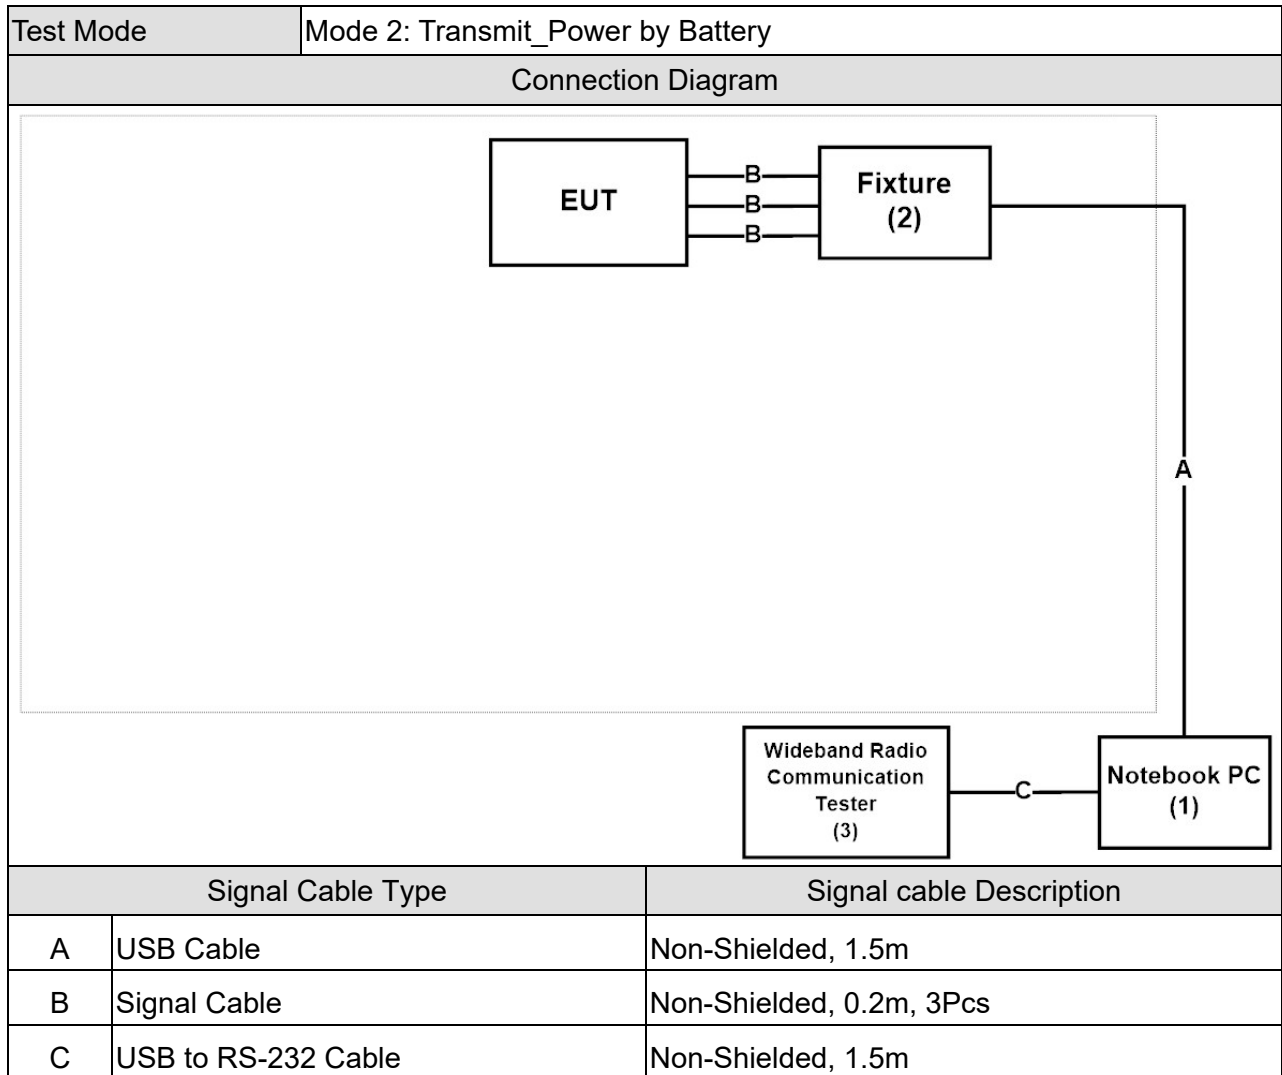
| Test Mode | Mode 2: Transmit_Power by Battery |
|---|---|

Connection Diagram

EUT

B
B
B

Fixture
(2)

A

Wideband Radio
Communication
Tester
(3)

C

Notebook PC
(1)

| Signal Cable Type | | Signal cable Description |
|---|---|---|
| A | USB Cable | Non-Shielded, 1.5m |
| B | Signal Cable | Non-Shielded, 0.2m, 3Pcs |
| C | USB to RS-232 Cable | Non-Shielded, 1.5m |